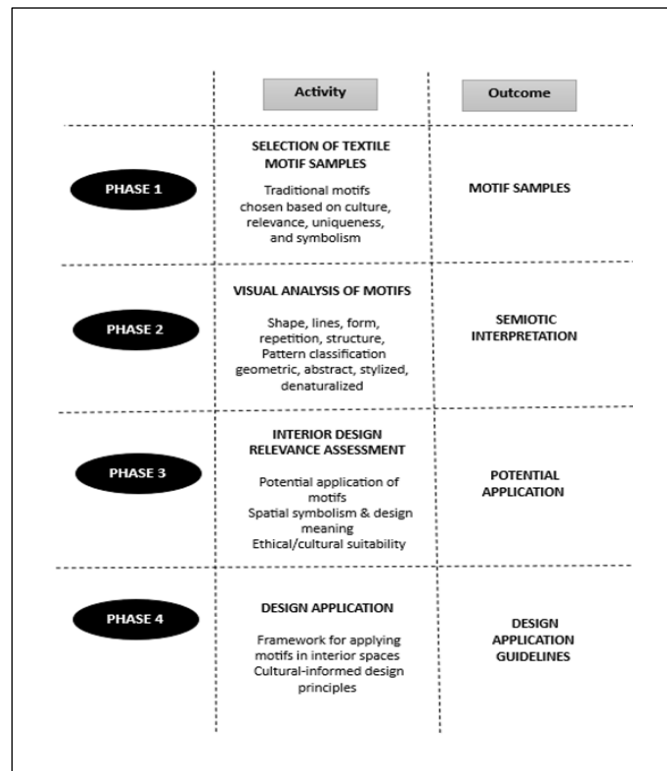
| | Activity | Outcome |
|---|---|---|
| PHASE 1 | SELECTION OF TEXTILE MOTIF SAMPLES<br>Traditional motifs chosen based on culture, relevance, uniqueness, and symbolism | MOTIF SAMPLES |
| PHASE 2 | VISUAL ANALYSIS OF MOTIFS<br>Shape, lines, form, repetition, structure, Pattern classification geometric, abstract, stylized, denaturalized | SEMIOTIC INTERPRETATION |
| PHASE 3 | INTERIOR DESIGN RELEVANCE ASSESSMENT<br>Potential application of motifs<br>Spatial symbolism & design meaning<br>Ethical/cultural suitability | POTENTIAL APPLICATION |
| PHASE 4 | DESIGN APPLICATION<br>Framework for applying motifs in interior spaces<br>Cultural-informed design principles | DESIGN APPLICATION GUIDELINES |